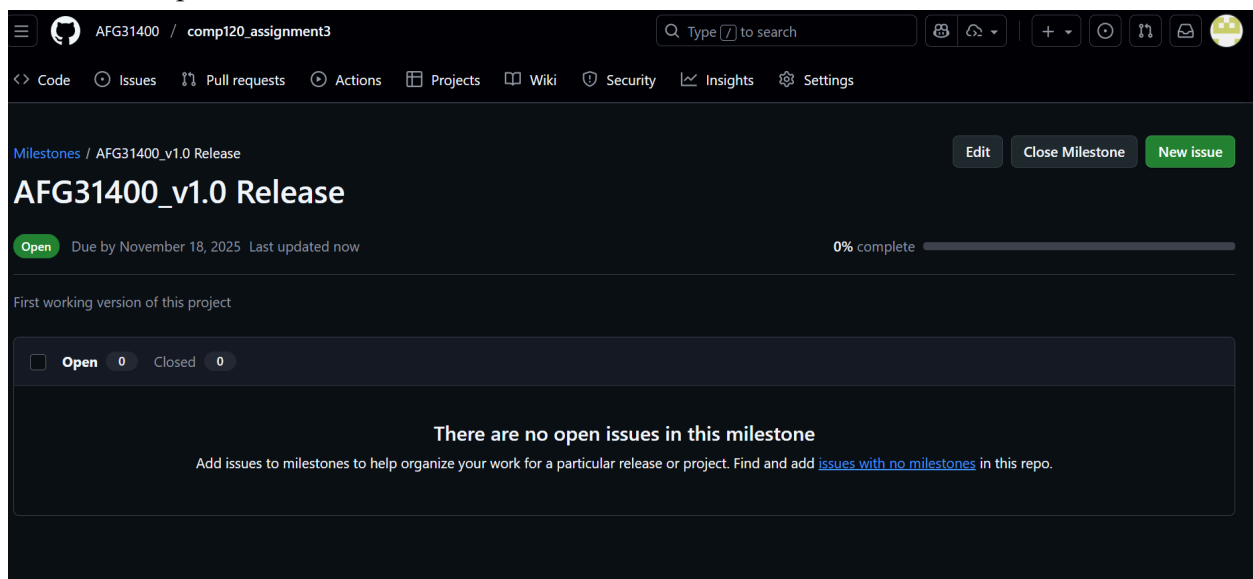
AFG31400 / comp120_assignment3

Type / to search

Code Issues Pull requests Actions Projects Wiki Security Insights Settings

Milestones / AFG31400_v1.0 Release

Edit Close Milestone New issue

AFG31400_v1.0 Release

Open Due by November 18, 2025 Last updated now

0% complete

First working version of this project

Open 0 Closed 0

There are no open issues in this milestone

Add issues to milestones to help organize your work for a particular release or project. Find and add issues with no milestones in this repo.